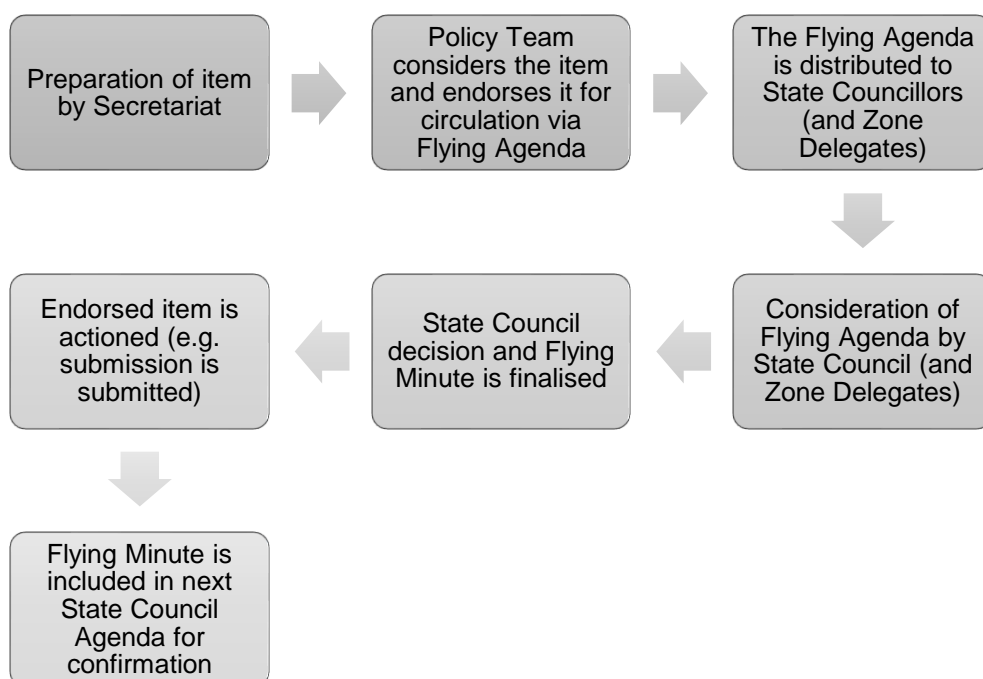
Preparation of item by Secretariat

Policy Team considers the item and endorses it for circulation via Flying Agenda

The Flying Agenda is distributed to State Councillors (and Zone Delegates)

Consideration of Flying Agenda by State Council (and Zone Delegates)

State Council decision and Flying Minute is finalised

Endorsed item is actioned (e.g. submission is submitted)

Flying Minute is included in next State Council Agenda for confirmation